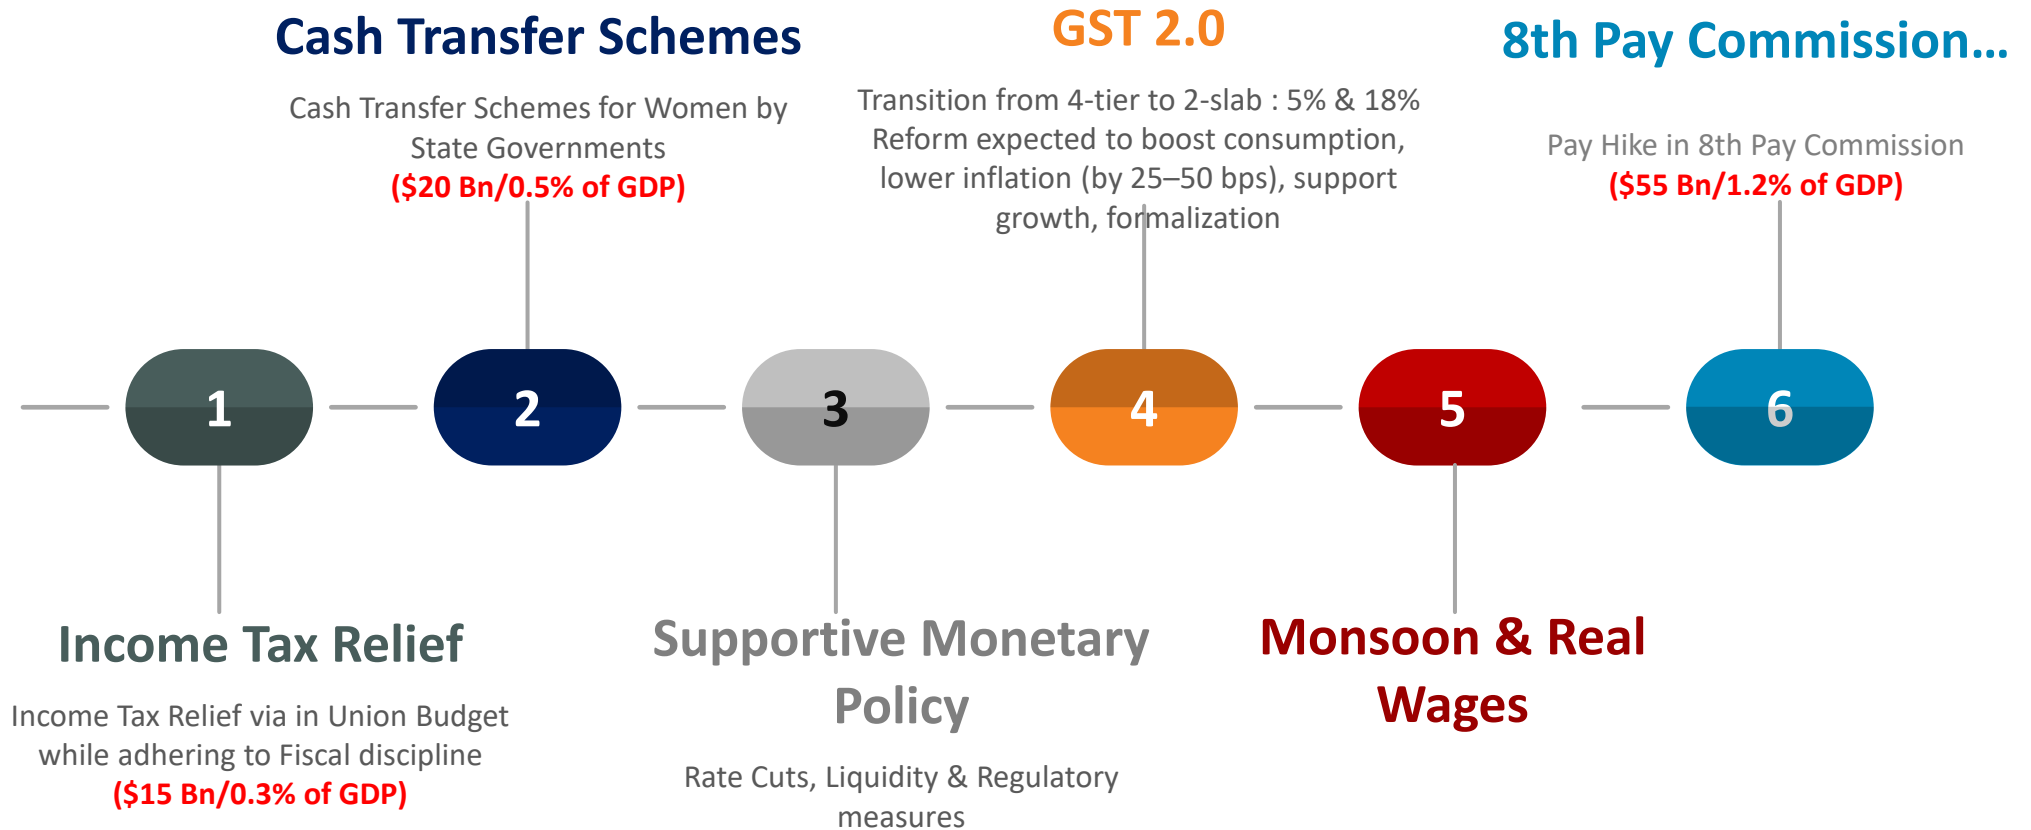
Cash Transfer Schemes

Cash Transfer Schemes for Women by State Governments
($20 Bn/0.5% of GDP)

GST 2.0

Transition from 4-tier to 2-slab : 5% & 18%
Reform expected to boost consumption, lower inflation (by 25–50 bps), support growth, formalization

8th Pay Commission...

Pay Hike in 8th Pay Commission
($55 Bn/1.2% of GDP)

1

2

3

4

5

6

Income Tax Relief

Income Tax Relief via in Union Budget while adhering to Fiscal discipline
($15 Bn/0.3% of GDP)

Supportive Monetary Policy

Rate Cuts, Liquidity & Regulatory measures

Monsoon & Real Wages